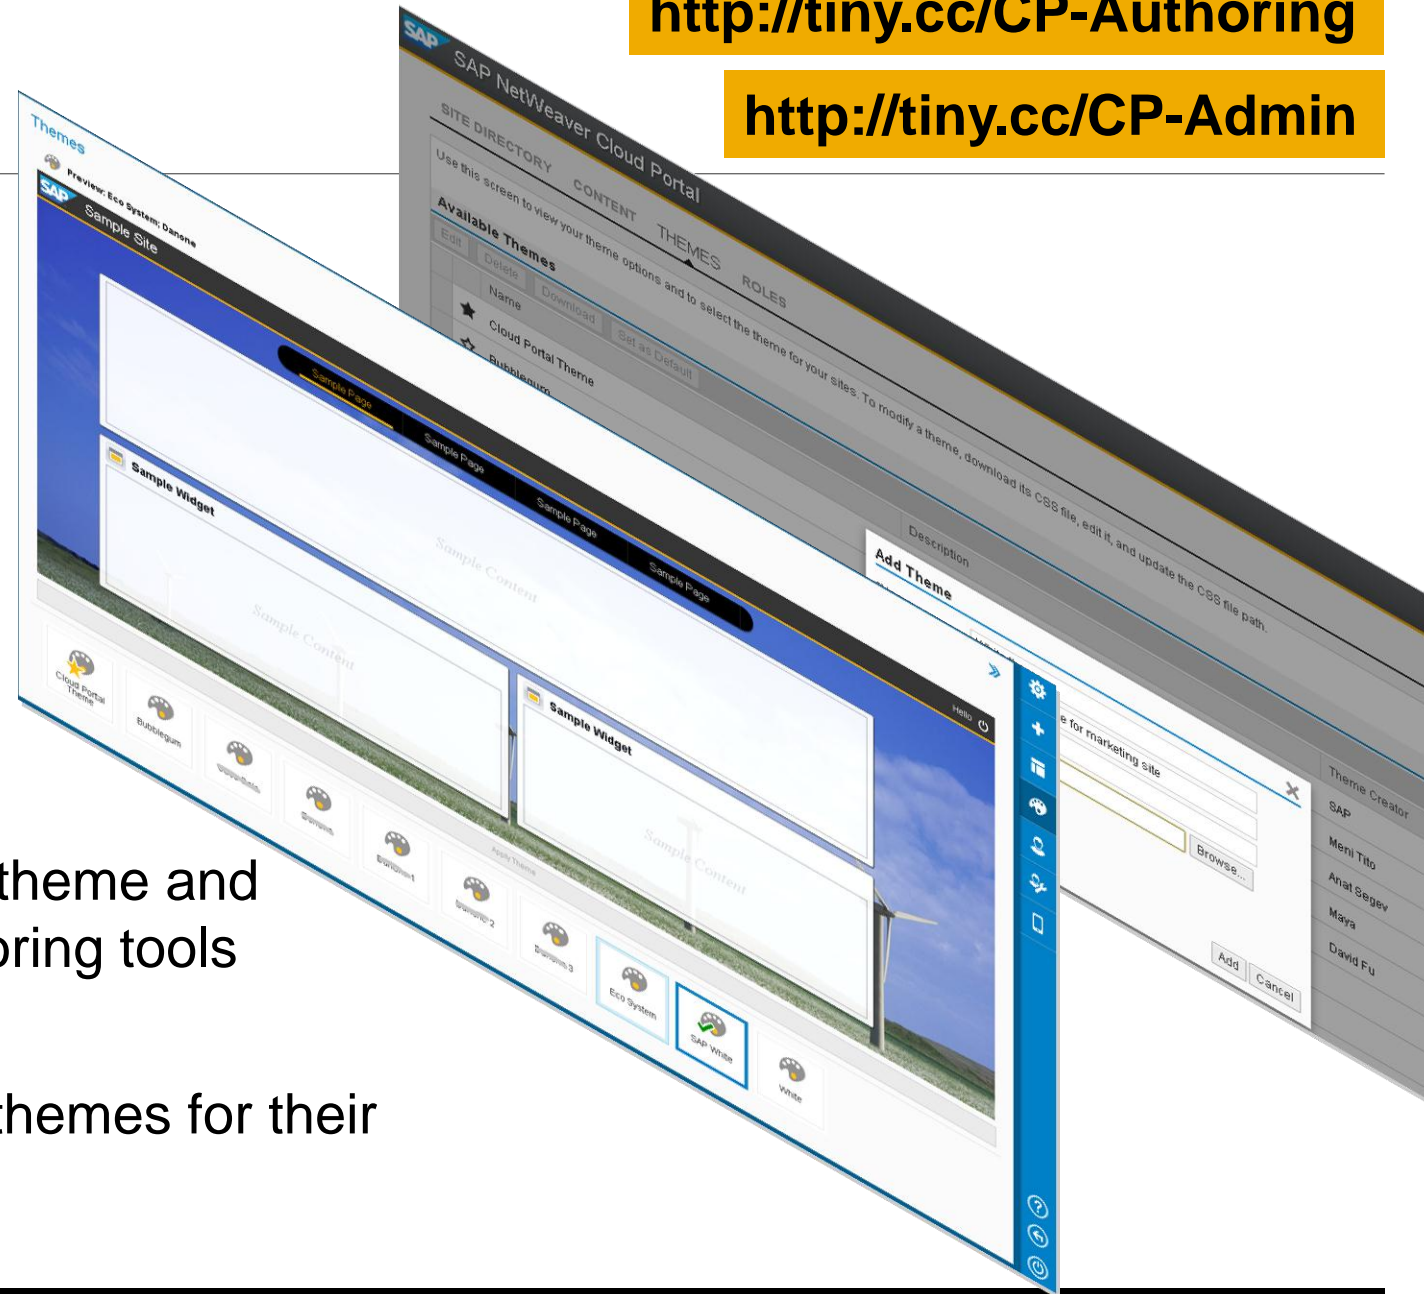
http://tiny.cc/CP-Authoring

http://tiny.cc/CP-Admin

SAP NetWeaver Cloud Portal

SITE DIRECTORY CONTENT THEMES ROLES

Use this screen to view your theme options and to select the theme for your sites. To modify a theme, download its CSS file, edit it, and update the CSS file path.

Available Themes

Edit Delete Download Set as Default

Name

Cloud Portal Theme

Bubblegum

Description

Add Theme

e for marketing site

Browse...

Add Cancel

Theme Creator

SAP

Meni Tito

Anat Segev

Maya

David Fu

Themes

Preview: Eco System: Danone

SAP Sample Site

Sample Page Sample Page Sample Page Sample Page

Sample Widget

Sample Content

Sample Content

Sample Widget

Sample Content

Hello

Cloud Portal Theme

Bubblegum

Danone

Danone1

Danone 2

Danone 3

Eco System

SAP White

White

Apply Theme

theme and

oring tools

hemes for their